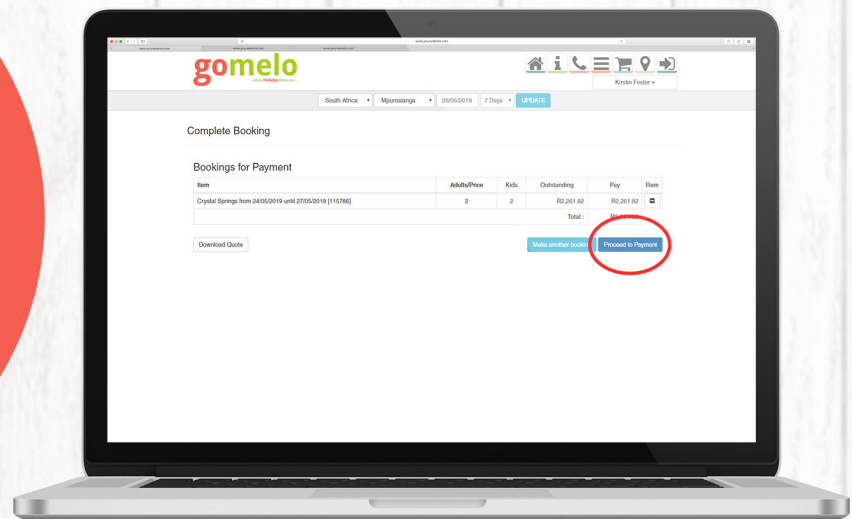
gomelo
~ Your Holiday Partner ~

Kirstin Foster ▾

South Africa ▾ Mpumalanga ▾ 28/05/2019 7 Days ▾ UPDATE

Complete Booking

Bookings for Payment

| Item | Adults/Price | Kids | Outstanding | Pay | Rem |
|---|---|---|---|---|---|
| Crystal Springs from 24/05/2019 until 27/05/2019 [115786] | 2 | 2 | R2,261.82 | R2,261.82 | |
| | | | Total : | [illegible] | |

Download Quote

Make another bookin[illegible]

Proceed to Payment